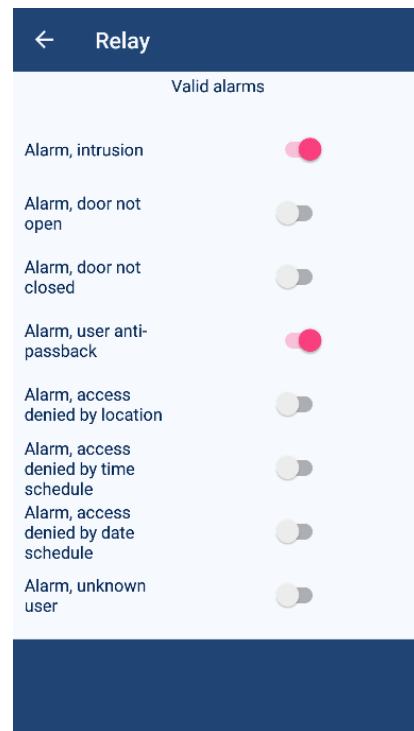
← Relay

Valid alarms

Alarm, intrusion

Alarm, door not open

Alarm, door not closed

Alarm, user anti-passback

Alarm, access denied by location

Alarm, access denied by time schedule

Alarm, access denied by date schedule

Alarm, unknown user